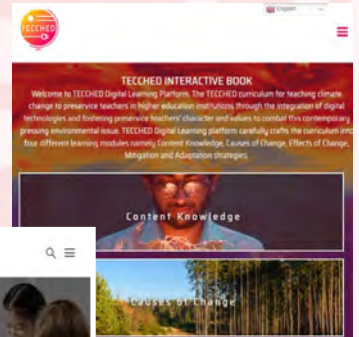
TECCHED

English

TECCHED INTERACTIVE BOOK

Welcome to TECCHED Digital Learning Platform. The TECCHED curriculum for teaching climate change to preservice teachers in higher education institutions through the integration of digital technologies and fostering preservice teachers' character and values to combat this contemporary pressing environmental issue. TECCHED Digital Learning platform carefully crafts the curriculum into four different learning modules namely Content Knowledge, Causes of Change, Effects of Change, Mitigation and Adaptation strategies.

Content Knowledge

Causes of Change